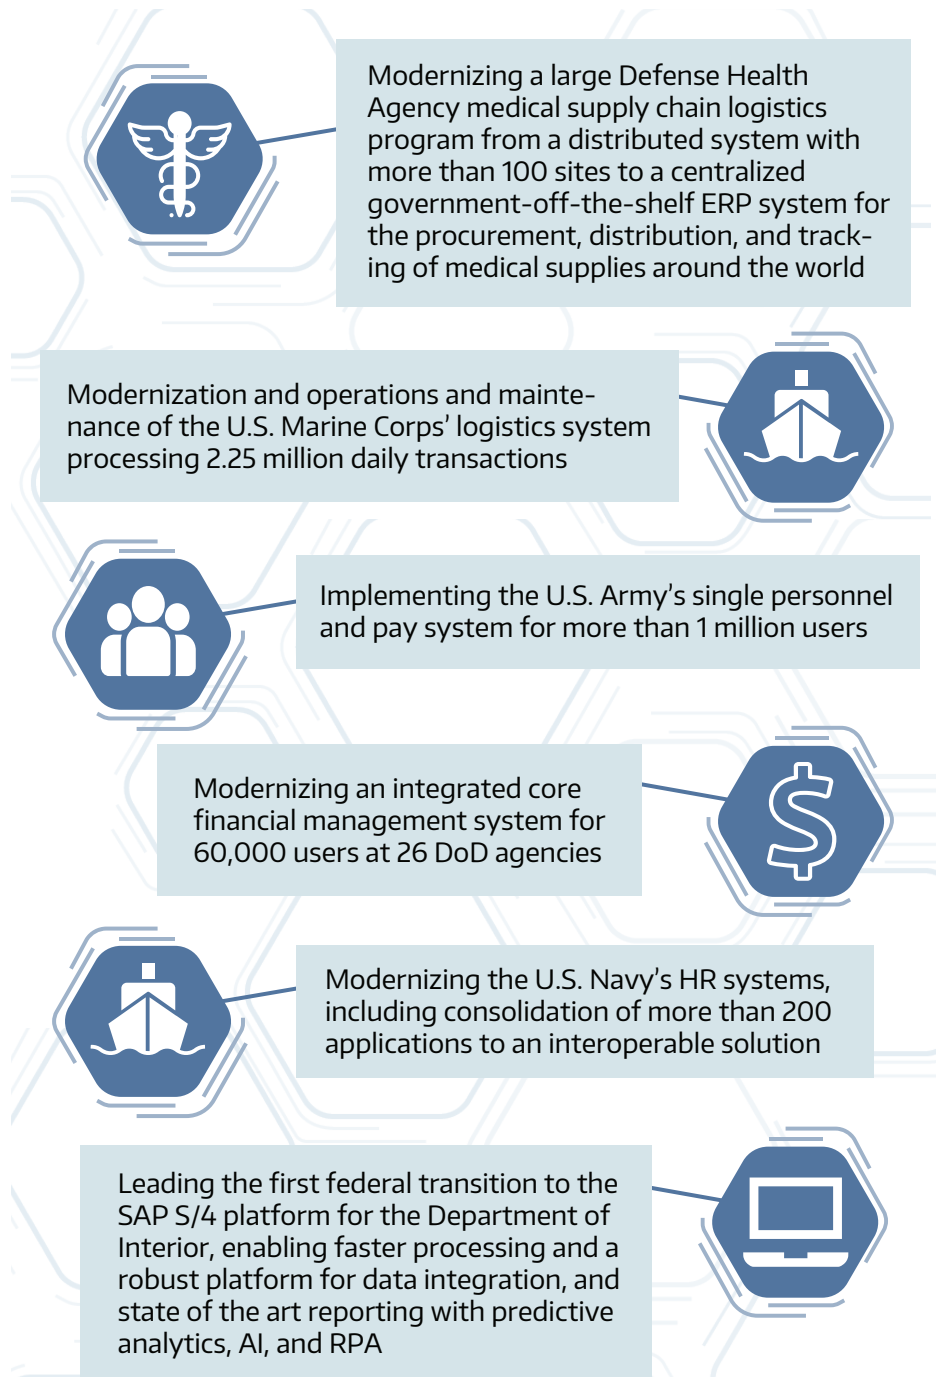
Modernizing a large Defense Health Agency medical supply chain logistics program from a distributed system with more than 100 sites to a centralized government-off-the-shelf ERP system for the procurement, distribution, and tracking of medical supplies around the world

Modernization and operations and maintenance of the U.S. Marine Corps' logistics system processing 2.25 million daily transactions

Implementing the U.S. Army's single personnel and pay system for more than 1 million users

Modernizing an integrated core financial management system for 60,000 users at 26 DoD agencies

Modernizing the U.S. Navy's HR systems, including consolidation of more than 200 applications to an interoperable solution

Leading the first federal transition to the SAP S/4 platform for the Department of Interior, enabling faster processing and a robust platform for data integration, and state of the art reporting with predictive analytics, AI, and RPA